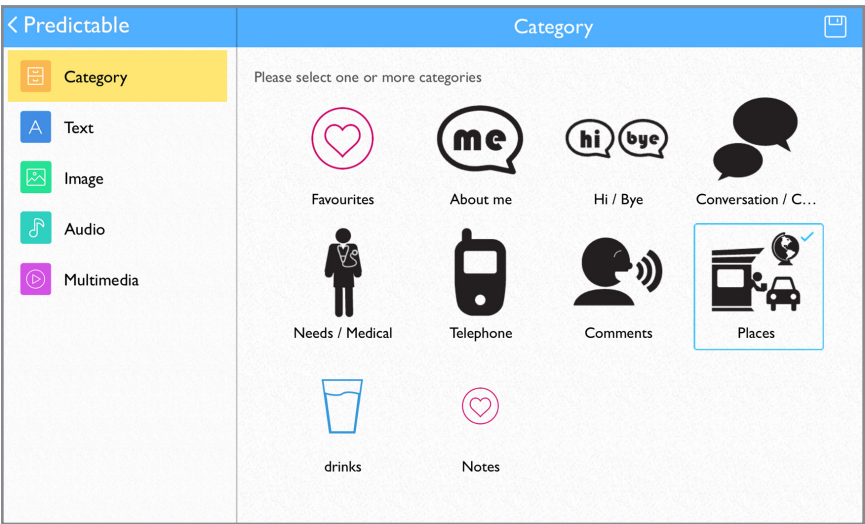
< Predictable

Category

Category

Text

Image

Audio

Multimedia

Please select one or more categories

me

hi bye

Favourites

About me

Hi / Bye

Conversation / C...

Needs / Medical

Telephone

Comments

Places

drinks

Notes